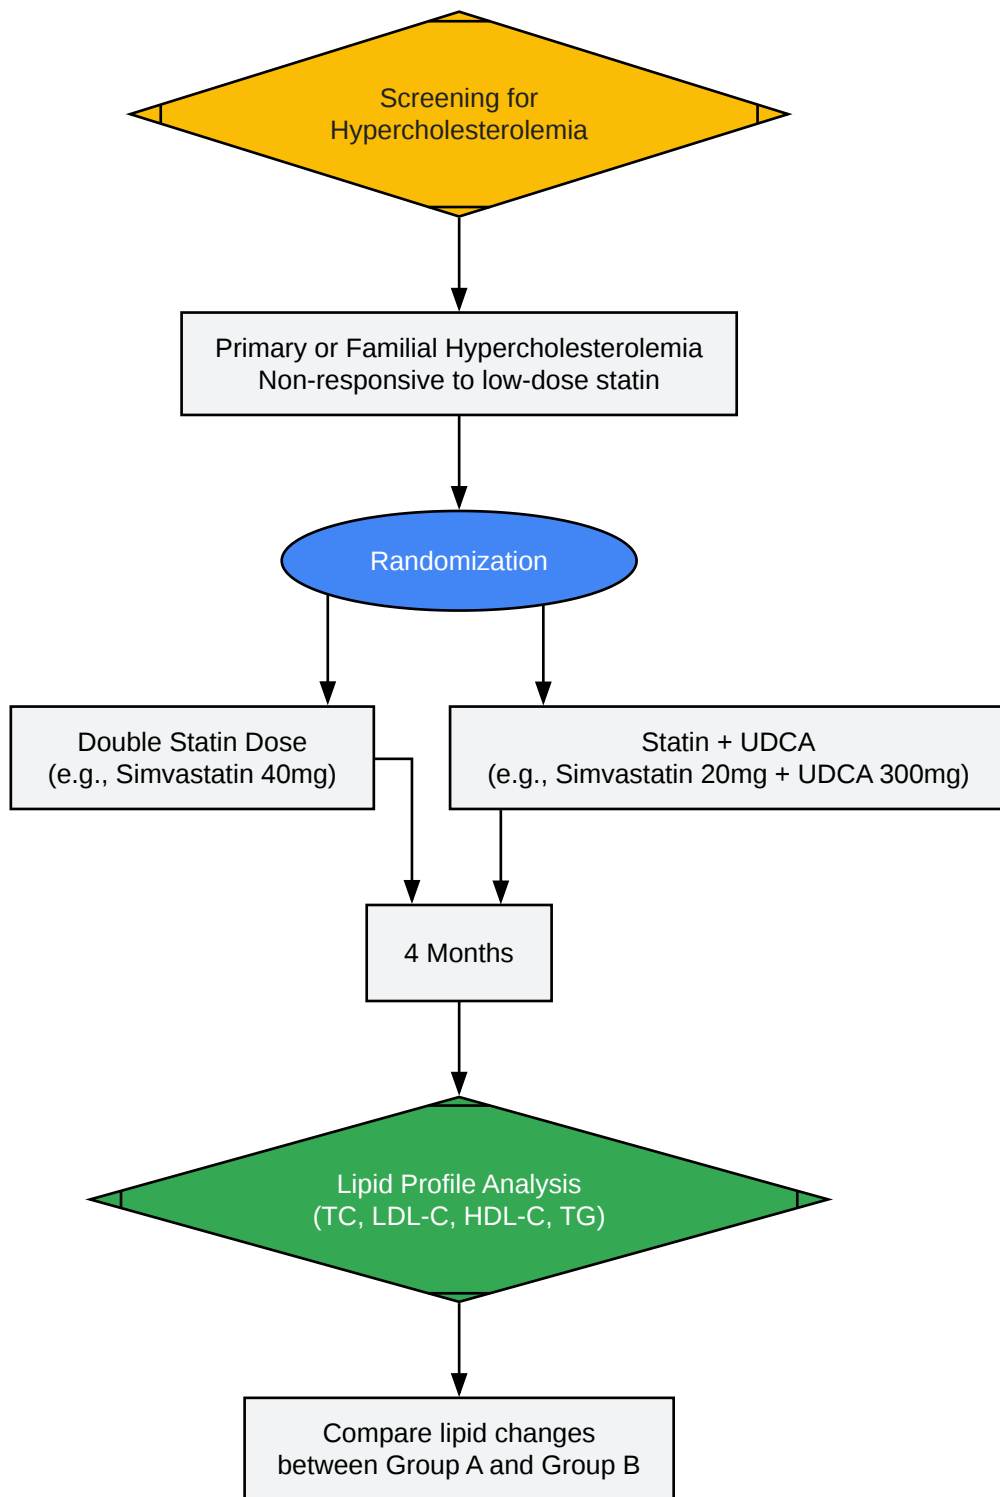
Screening for
Hypercholesterolemia

Primary or Familial Hypercholesterolemia
Non-responsive to low-dose statin

Randomization

Double Statin Dose
(e.g., Simvastatin 40mg)

Statin + UDCA
(e.g., Simvastatin 20mg + UDCA 300mg)

4 Months

Lipid Profile Analysis
(TC, LDL-C, HDL-C, TG)

Compare lipid changes
between Group A and Group B